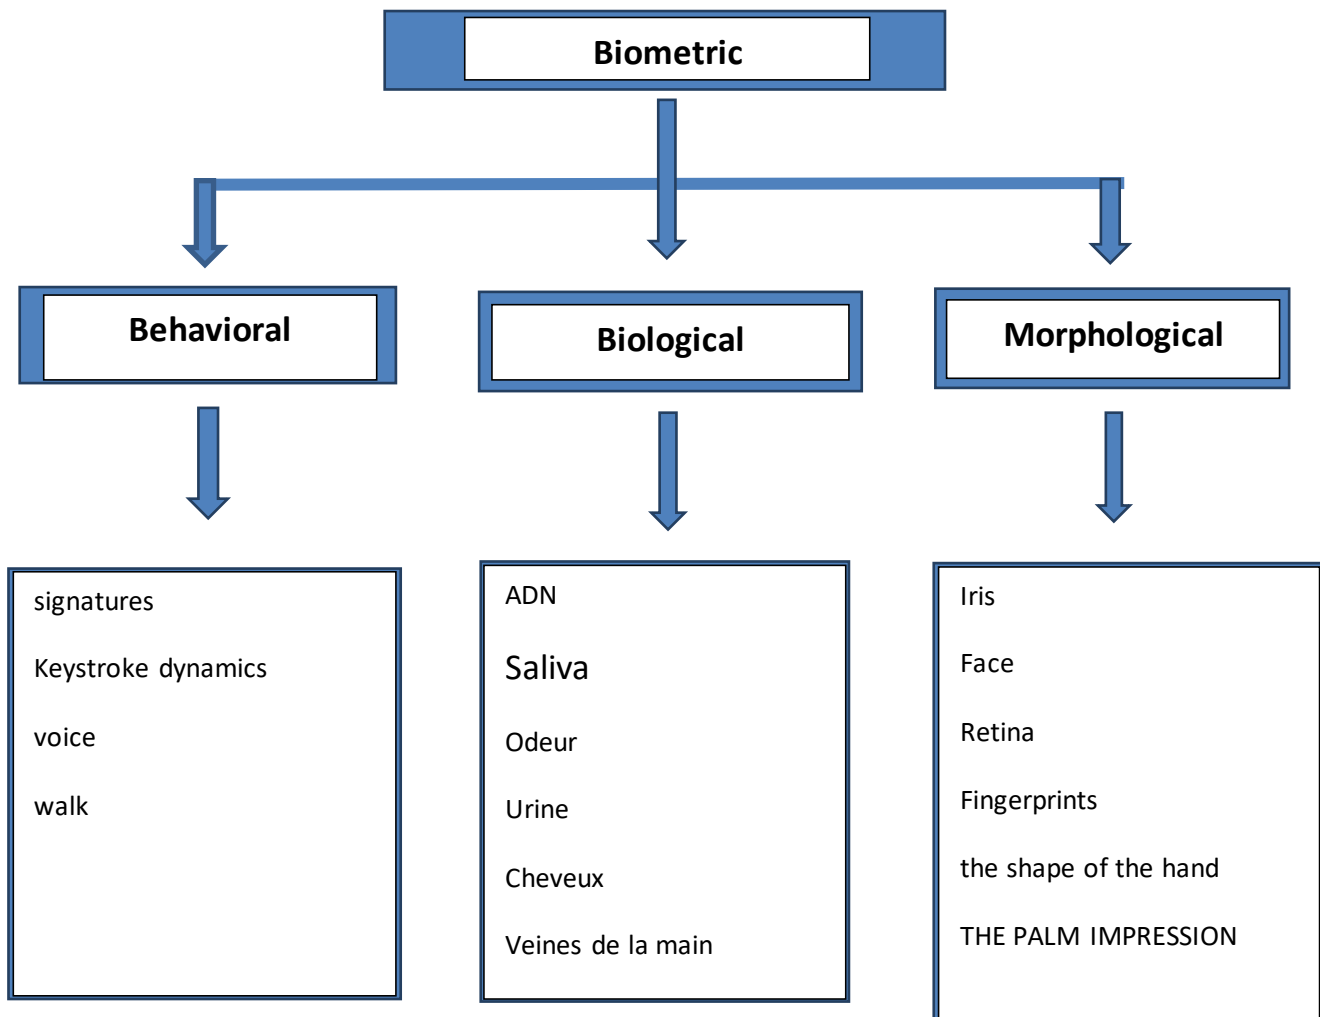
Biometric

Behavioral

Biological

Morphological

signatures

Keystroke dynamics

voice

walk

ADN

Saliva

Odeur

Urine

Cheveux

Veines de la main

Iris

Face

Retina

Fingerprints

the shape of the hand

THE PALM IMPRESSION